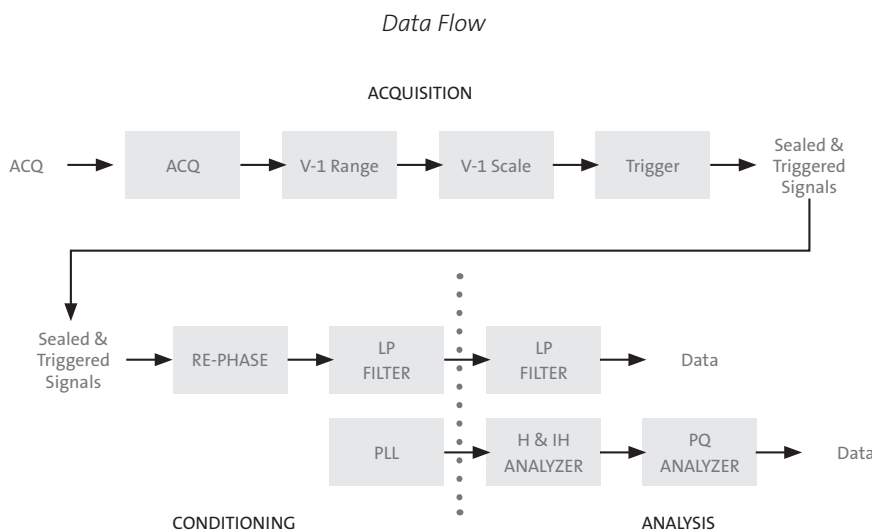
Data Flow

ACQUISITION

ACQ

ACQ

V-1 Range

V-1 Scale

Trigger

Sealed & Triggered Signals

Sealed & Triggered Signals

RE-PHASE

LP FILTER

LP FILTER

Data

PLL

H & IH ANALYZER

PQ ANALYZER

Data

CONDITIONING

ANALYSIS